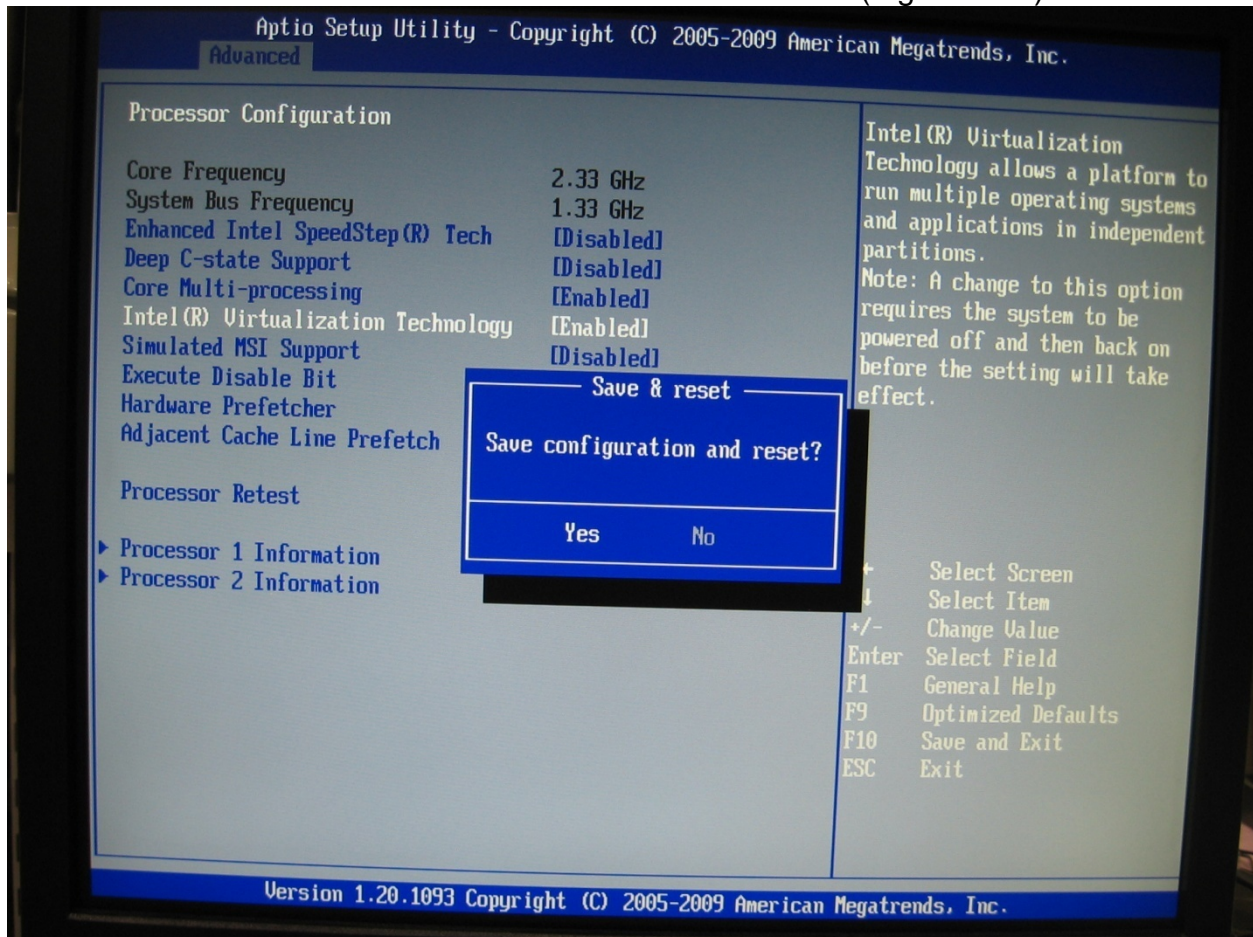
Aptio Setup Utility - Copyright (C) 2005-2009 American Megatrends, Inc.
Advanced

Processor Configuration

Core Frequency 2.33 GHz
System Bus Frequency 1.33 GHz
Enhanced Intel SpeedStep(R) Tech [Disabled]
Deep C-state Support [Disabled]
Core Multi-processing [Enabled]
Intel(R) Virtualization Technology [Enabled]
Simulated MSI Support [Disabled]
Execute Disable Bit
Hardware Prefetcher
Adjacent Cache Line Prefetch

Processor Retest

▸ Processor 1 Information
▸ Processor 2 Information

Save & reset

Save configuration and reset?

Yes No

Intel(R) Virtualization Technology allows a platform to run multiple operating systems and applications in independent partitions.
Note: A change to this option requires the system to be powered off and then back on before the setting will take effect.

← Select Screen
↓ Select Item
+/- Change Value
Enter Select Field
F1 General Help
F9 Optimized Defaults
F10 Save and Exit
ESC Exit

Version 1.20.1093 Copyright (C) 2005-2009 American Megatrends, Inc.